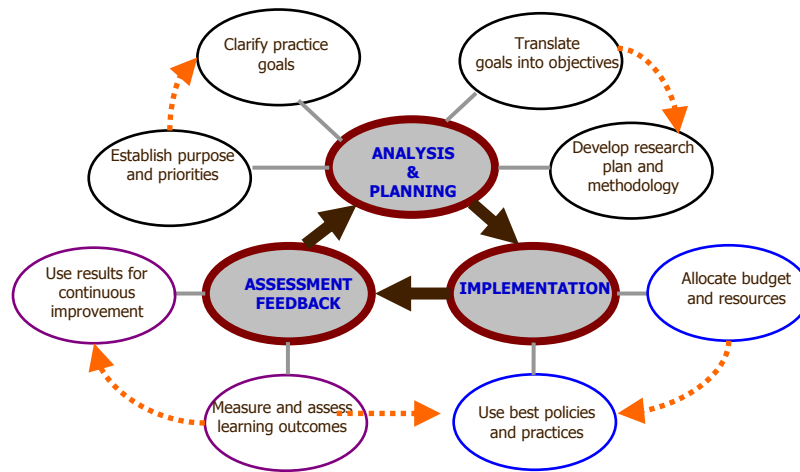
Clarify practice goals

Translate goals into objectives

Establish purpose and priorities

ANALYSIS & PLANNING

Develop research plan and methodology

Use results for continuous improvement

ASSESSMENT FEEDBACK

IMPLEMENTATION

Allocate budget and resources

Measure and assess learning outcomes

Use best policies and practices